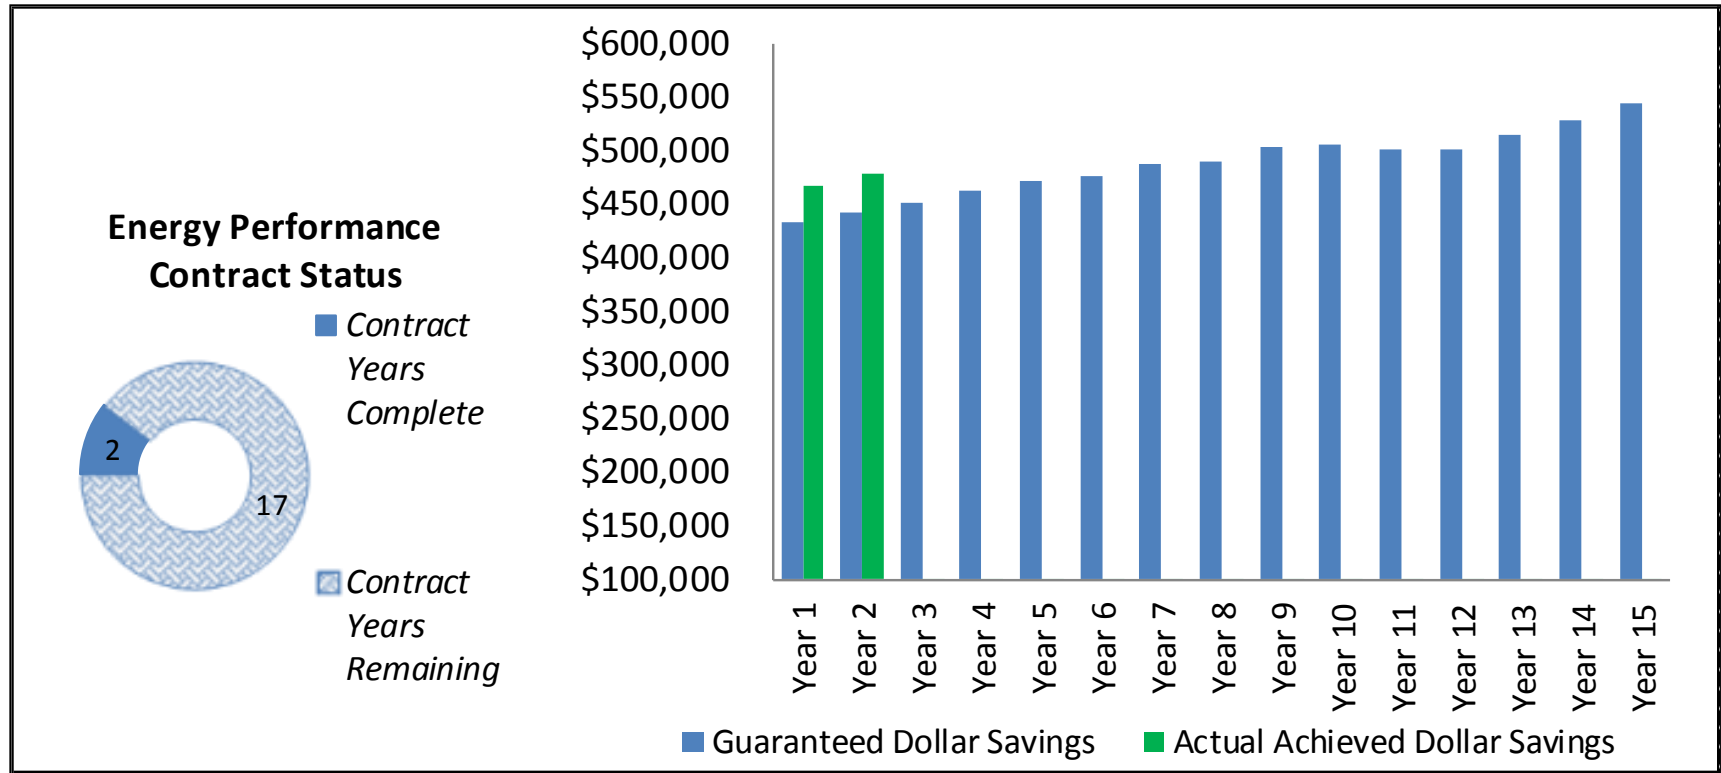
Energy Performance Contract Status

Contract Years Complete

2

17

Contract Years Remaining

$600,000
$550,000
$500,000
$450,000
$400,000
$350,000
$300,000
$250,000
$200,000
$150,000
$100,000

Year 1
Year 2
Year 3
Year 4
Year 5
Year 6
Year 7
Year 8
Year 9
Year 10
Year 11
Year 12
Year 13
Year 14
Year 15

Guaranteed Dollar Savings
Actual Achieved Dollar Savings